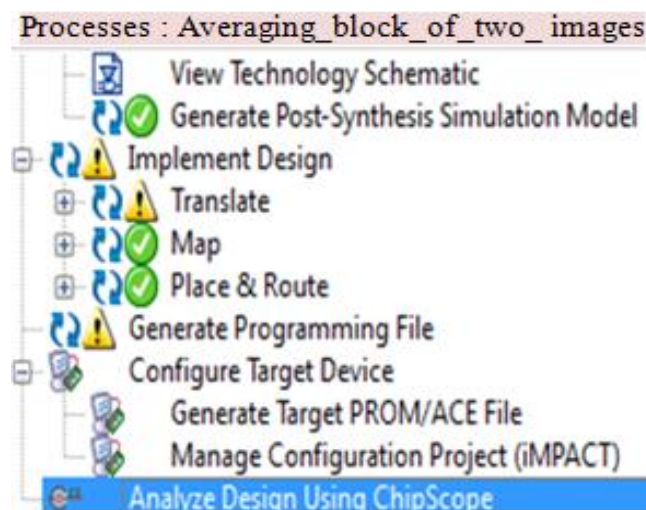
Processes : Averaging_block_of_two_ images

View Technology Schematic

Generate Post-Synthesis Simulation Model

Implement Design

Translate

Map

Place & Route

Generate Programming File

Configure Target Device

Generate Target PROM/ACE File

Manage Configuration Project (iMPACT)

Analyze Design Using ChipScope